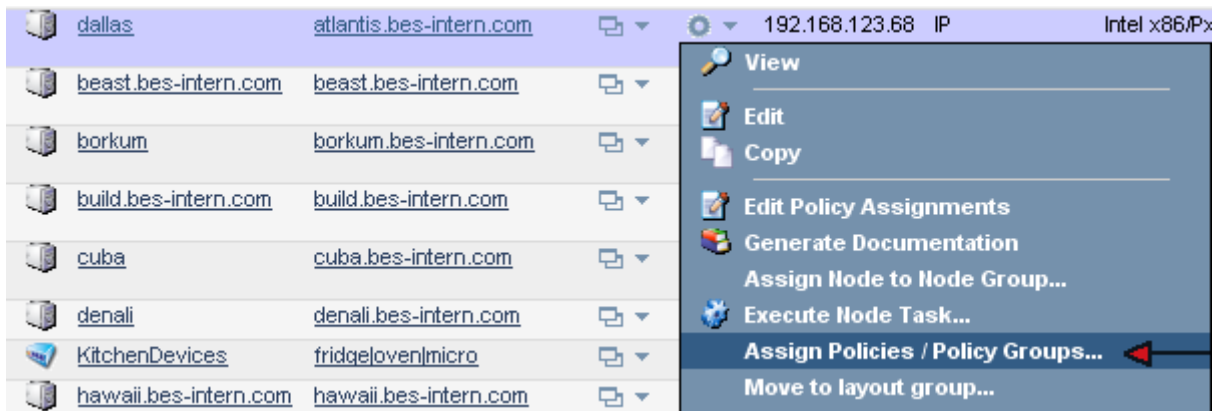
| dallas | atlantis.bes-intern.com | 192.168.123.68 IP | Intel x86/Px |
|---|---|---|---|
| beast.bes-intern.com | beast.bes-intern.com | | |
| borkum | borkum.bes-intern.com | | |
| build.bes-intern.com | build.bes-intern.com | | |
| cuba | cuba.bes-intern.com | | |
| denali | denali.bes-intern.com | | |
| KitchenDevices | fridge\|oven\|micro | | |
| hawaii.bes-intern.com | hawaii.bes-intern.com | | |

View
Edit
Copy
Edit Policy Assignments
Generate Documentation
Assign Node to Node Group...
Execute Node Task...
Assign Policies / Policy Groups...
Move to layout group...